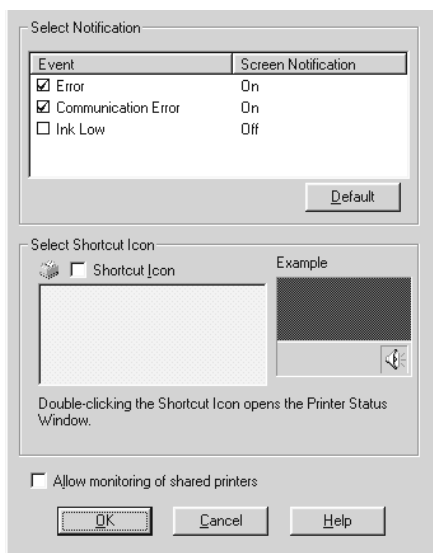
Select Notification

| Event | Screen Notification |
|---|---|
| ☑ Error | On |
| ☑ Communication Error | On |
| ☐ Ink Low | Off |

Default

Select Shortcut Icon

☐ Shortcut Icon

Example

Double-clicking the Shortcut Icon opens the Printer Status Window.

☐ Allow monitoring of shared printers

OK

Cancel

Help